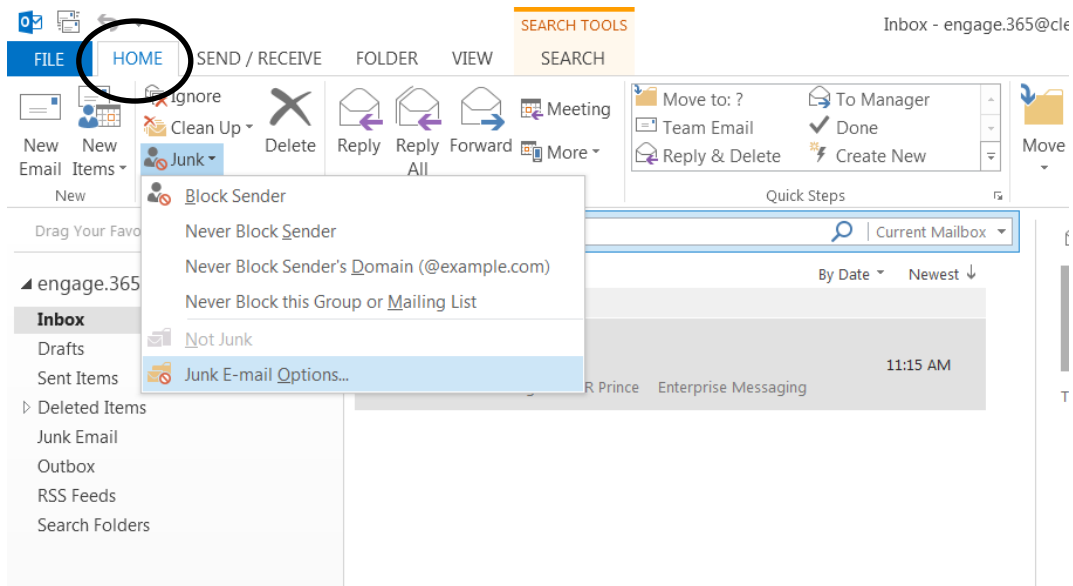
SEARCH TOOLS

Inbox - engage.365@cle

FILE HOME SEND / RECEIVE FOLDER VIEW SEARCH

New Email New Items

New

Ignore
Clean Up
Junk

Delete

Reply Reply All Forward

Meeting
More

Move to: ?
Team Email
Reply & Delete

To Manager
Done
Create New

Quick Steps

Move

Block Sender
Never Block Sender
Never Block Sender's Domain (@example.com)
Never Block this Group or Mailing List
Not Junk
Junk E-mail Options...

Drag Your Favo

Current Mailbox

By Date Newest

engage.365

Inbox
Drafts
Sent Items
Deleted Items
Junk Email
Outbox
RSS Feeds
Search Folders

11:15 AM

R Prince Enterprise Messaging